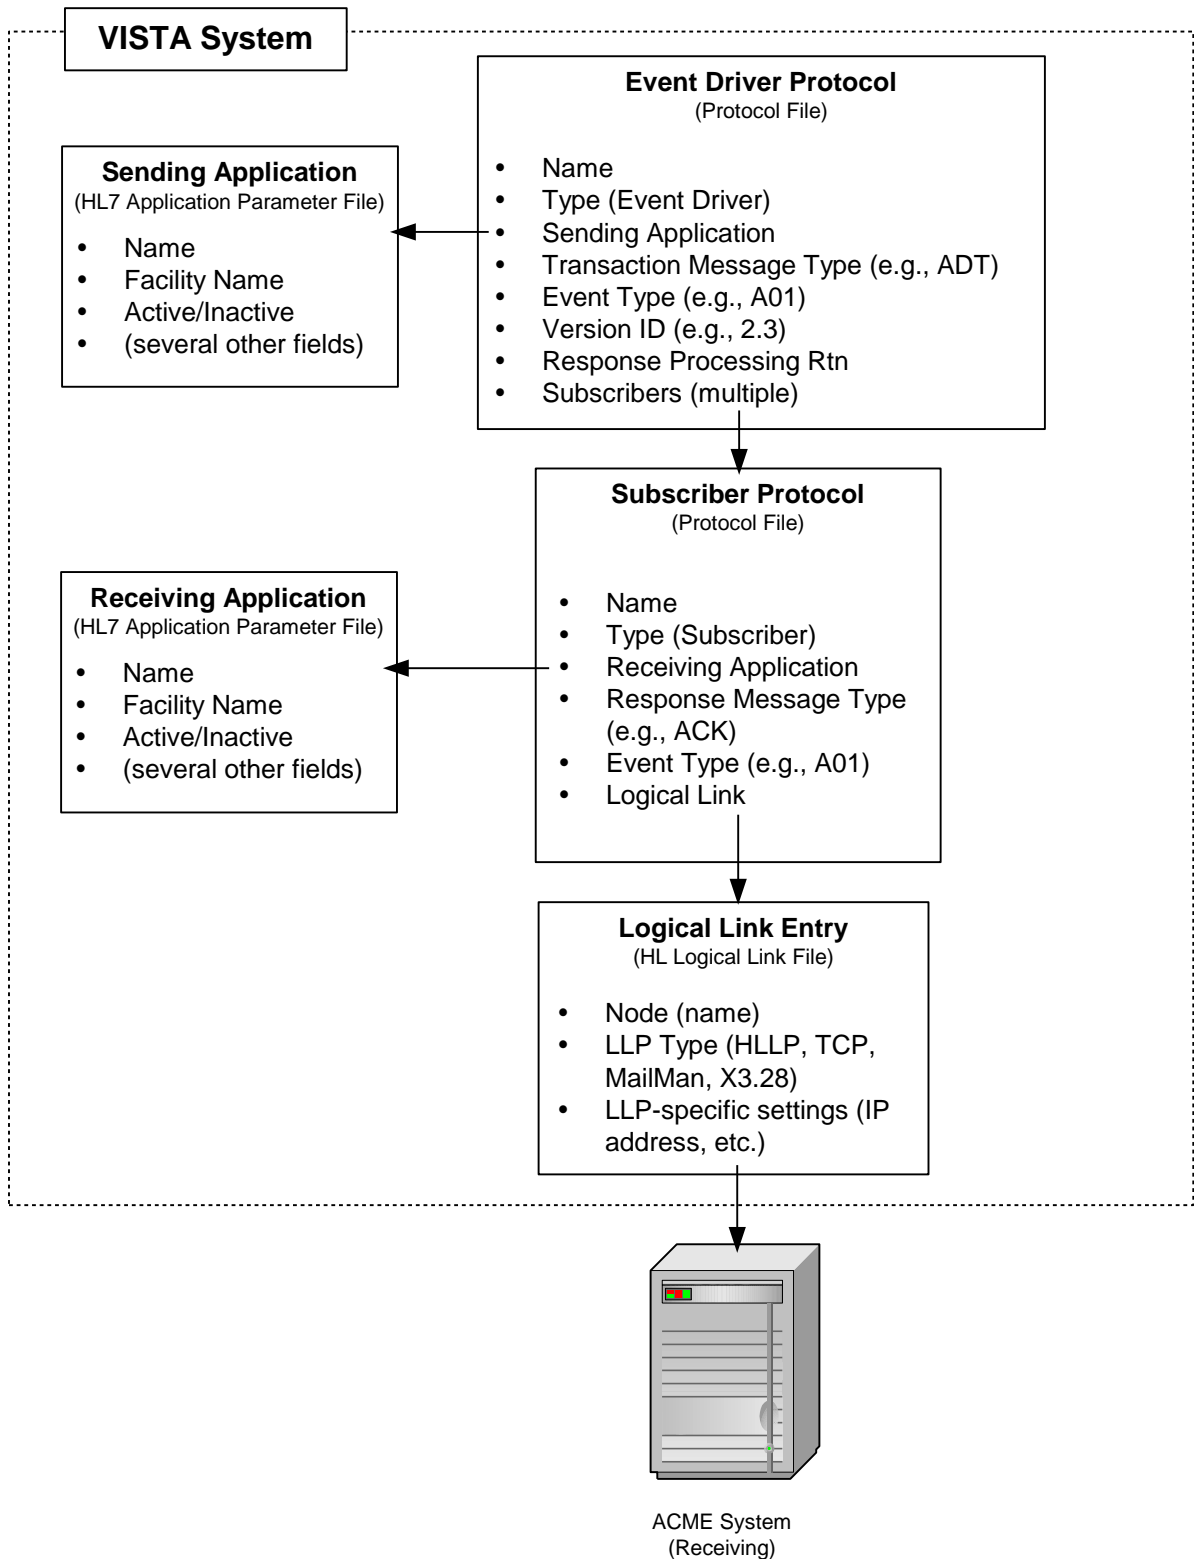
VISTA System

Event Driver Protocol
(Protocol File)

- Name
- Type (Event Driver)
- Sending Application
- Transaction Message Type (e.g., ADT)
- Event Type (e.g., A01)
- Version ID (e.g., 2.3)
- Response Processing Rtn
- Subscribers (multiple)

Sending Application
(HL7 Application Parameter File)

- Name
- Facility Name
- Active/Inactive
- (several other fields)

Subscriber Protocol
(Protocol File)

- Name
- Type (Subscriber)
- Receiving Application
- Response Message Type (e.g., ACK)
- Event Type (e.g., A01)
- Logical Link

Receiving Application
(HL7 Application Parameter File)

- Name
- Facility Name
- Active/Inactive
- (several other fields)

Logical Link Entry
(HL Logical Link File)

- Node (name)
- LLP Type (HLLP, TCP, MailMan, X3.28)
- LLP-specific settings (IP address, etc.)

ACME System
(Receiving)